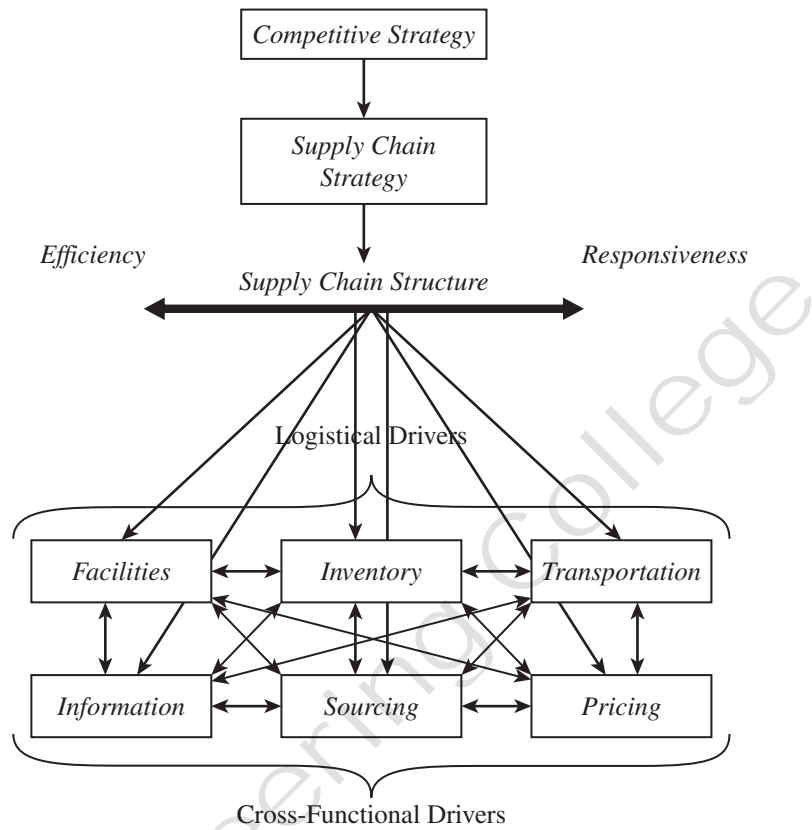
Competitive Strategy

Supply Chain Strategy

Efficiency

Responsiveness

Supply Chain Structure

Logistical Drivers

Facilities

Inventory

Transportation

Information

Sourcing

Pricing

Cross-Functional Drivers

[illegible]ering College